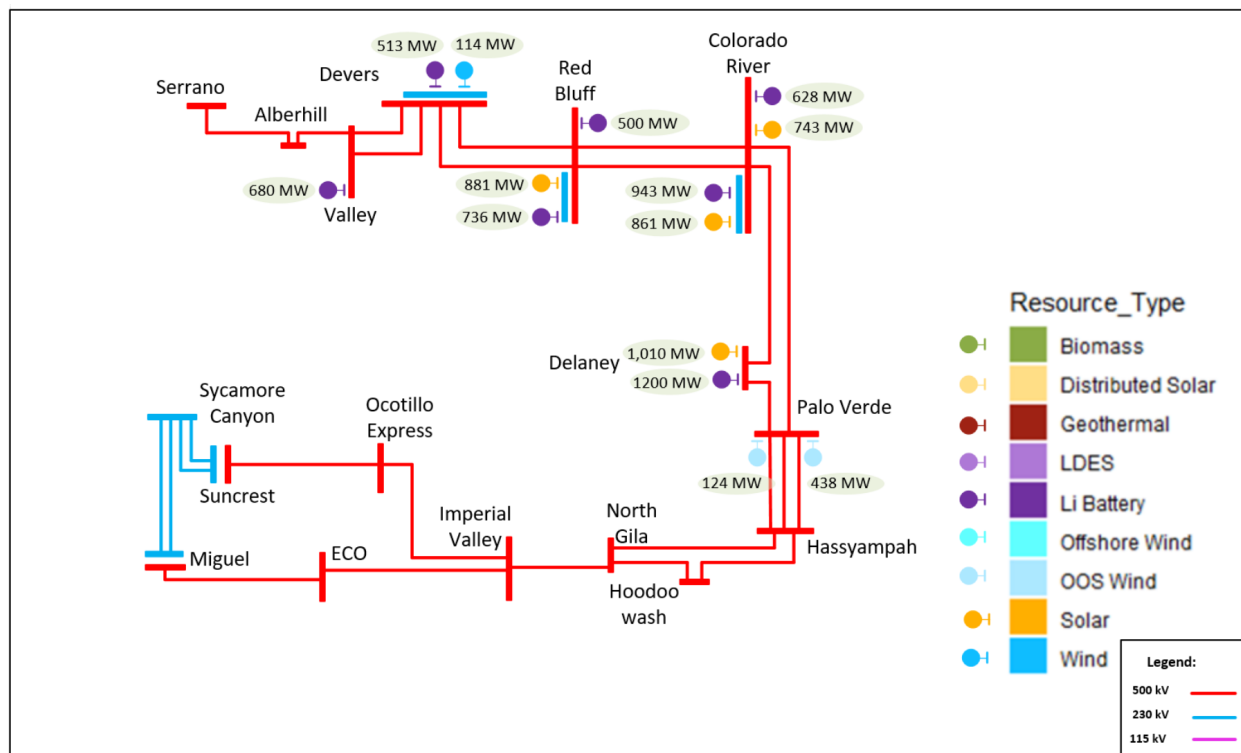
513 MW
114 MW
Devers
Serrano
Alberhill
680 MW
Valley
Red Bluff
500 MW
881 MW
736 MW
Colorado River
628 MW
743 MW
943 MW
861 MW
Resource_Type
Biomass
Distributed Solar
Geothermal
LDES
Li Battery
Offshore Wind
OOS Wind
Solar
Wind
Delaney
1,010 MW
1200 MW
Palo Verde
124 MW
438 MW
Sycamore Canyon
Suncrest
Ocotillo Express
Imperial Valley
North Gila
Hassyampah
Miguel
ECO
Hoodoo wash
Legend:
500 kV
230 kV
115 kV